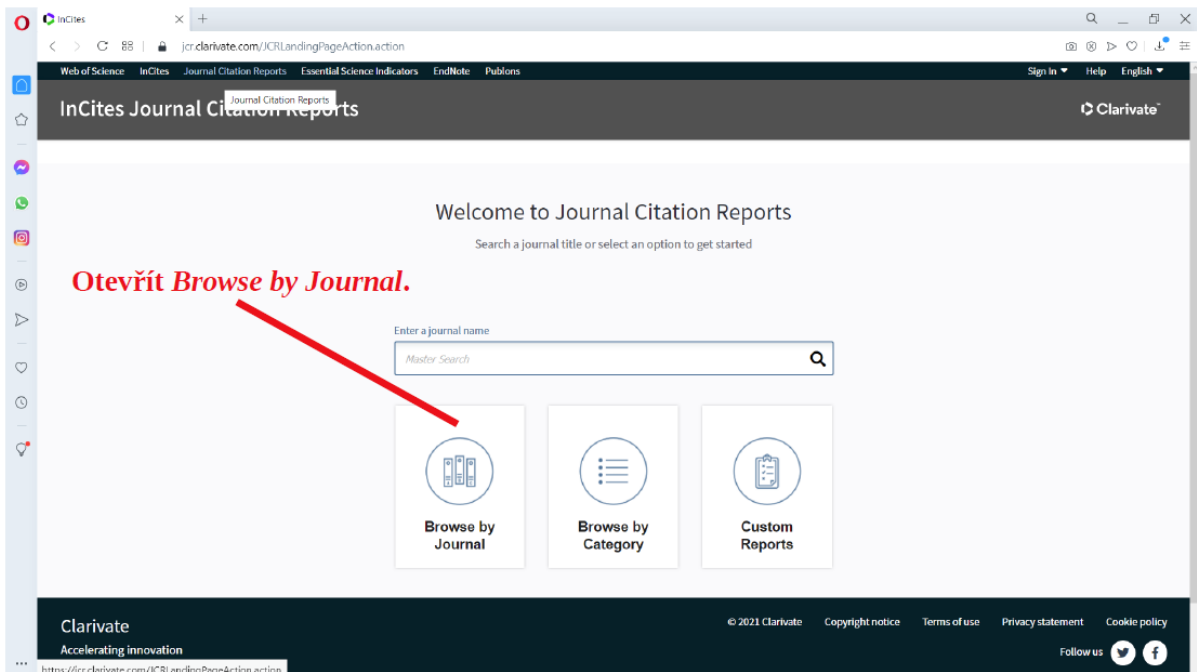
InCites

jcr.clarivate.com/JCRLandingPageAction.action

Web of Science InCites Journal Citation Reports Essential Science Indicators EndNote Publons

Sign In Help English

InCites Journal Citation Reports

Journal Citation Reports

Clarivate

Welcome to Journal Citation Reports

Search a journal title or select an option to get started

Otevřít *Browse by Journal*.

Enter a journal name

Master Search

Browse by Journal

Browse by Category

Custom Reports

Clarivate

Accelerating innovation

© 2021 Clarivate Copyright notice Terms of use Privacy statement Cookie policy

Follow us

https://jcr.clarivate.com/JCRLandingPageAction.action